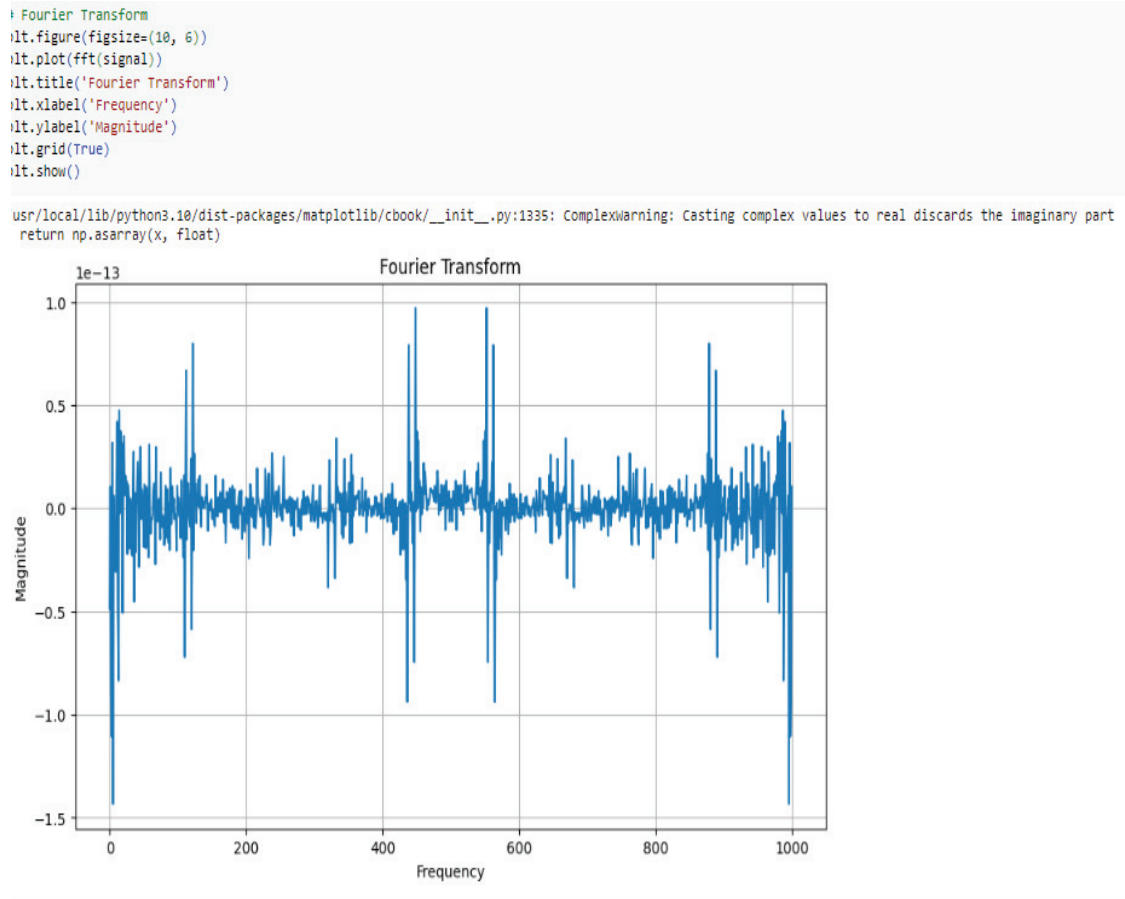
# Fourier Transform
plt.figure(figsize=(10, 6))
plt.plot(fft(signal))
plt.title('Fourier Transform')
plt.xlabel('Frequency')
plt.ylabel('Magnitude')
plt.grid(True)
plt.show()

usr/local/lib/python3.10/dist-packages/matplotlib/cbook/__init__.py:1335: ComplexWarning: Casting complex values to real discards the imaginary part
 return np.asarray(x, float)

Fourier Transform

1e−13

1.0
0.5
0.0
−0.5
−1.0
−1.5

Magnitude

0
200
400
600
800
1000

Frequency